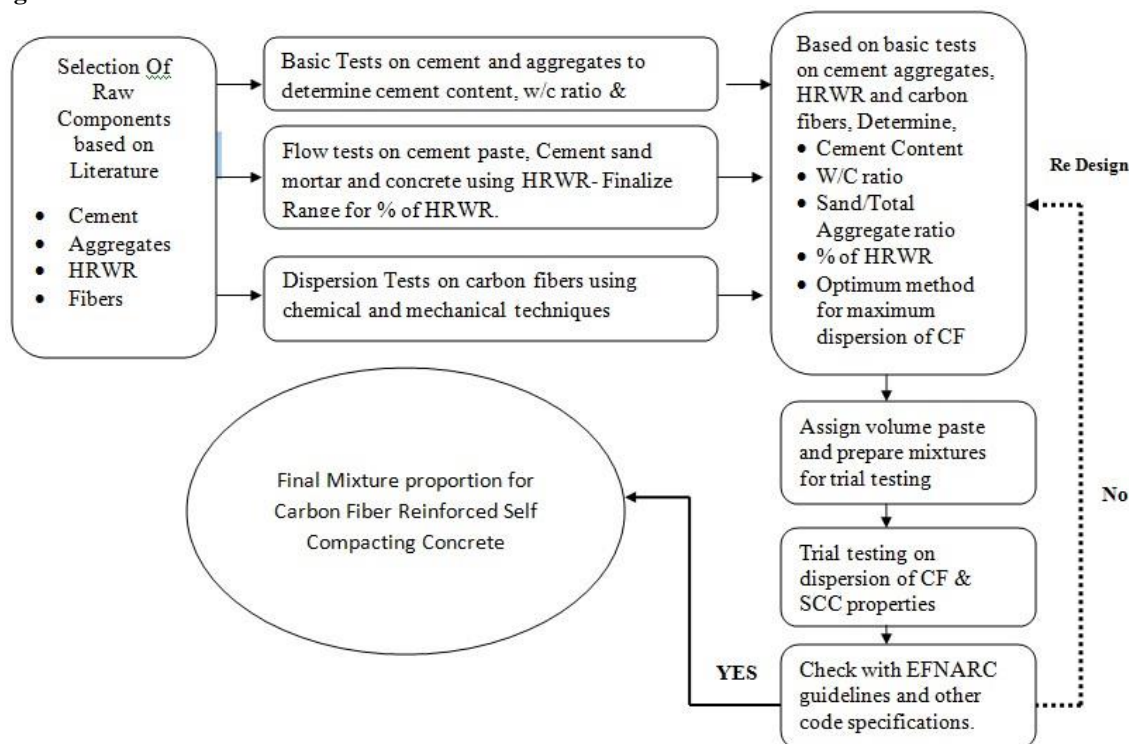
Selection Of Raw Components based on Literature

- Cement
- Aggregates
- HRWR
- Fibers

Basic Tests on cement and aggregates to determine cement content, w/c ratio &

Flow tests on cement paste, Cement sand mortar and concrete using HRWR- Finalize Range for % of HRWR.

Dispersion Tests on carbon fibers using chemical and mechanical techniques

Based on basic tests on cement aggregates, HRWR and carbon fibers, Determine,

- Cement Content
- W/C ratio
- Sand/Total Aggregate ratio
- % of HRWR
- Optimum method for maximum dispersion of CF

Re Design

Assign volume paste and prepare mixtures for trial testing

Trial testing on dispersion of CF & SCC properties

Check with EFNARC guidelines and other code specifications.

No

YES

Final Mixture proportion for Carbon Fiber Reinforced Self Compacting Concrete